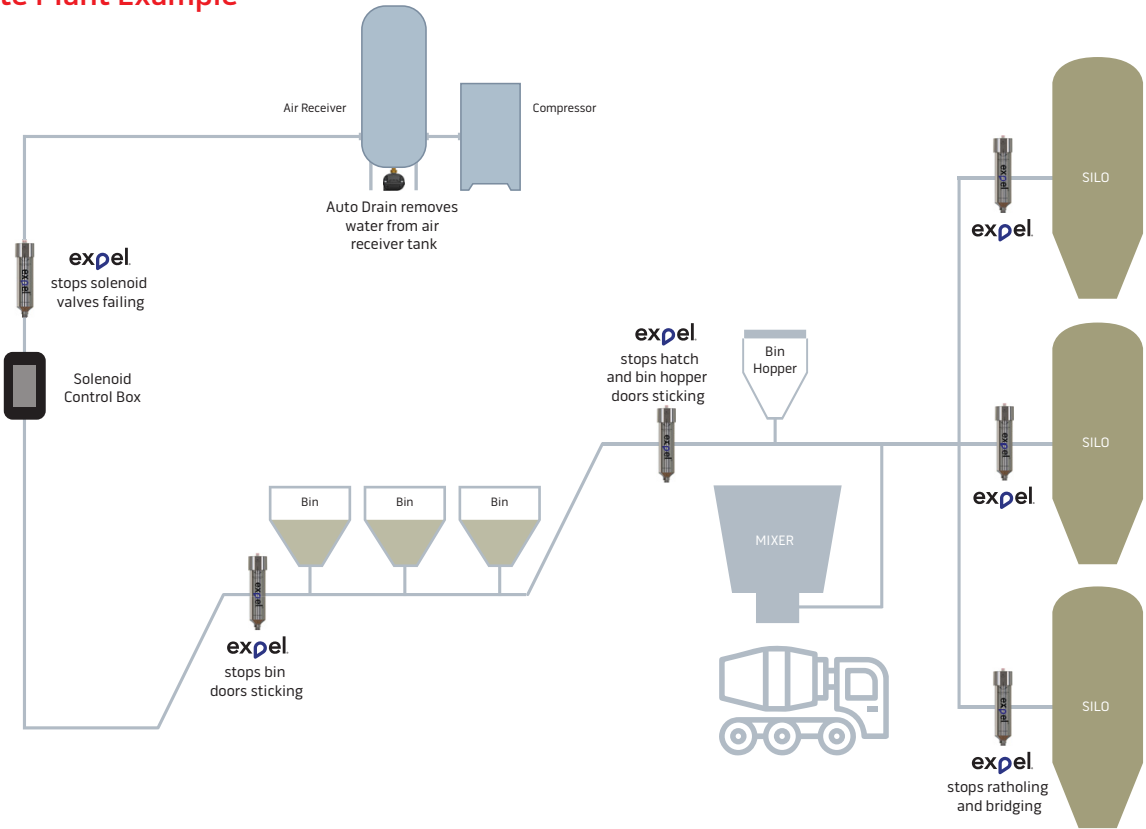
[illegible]te Plant Example

Air Receiver

Compressor

Auto Drain removes water from air receiver tank

expel
stops solenoid valves failing

Solenoid Control Box

expel

SILO

expel
stops hatch and bin hopper doors sticking

Bin Hopper

SILO

expel

Bin

Bin

Bin

MIXER

expel
stops bin doors sticking

SILO

expel
stops ratholing and bridging